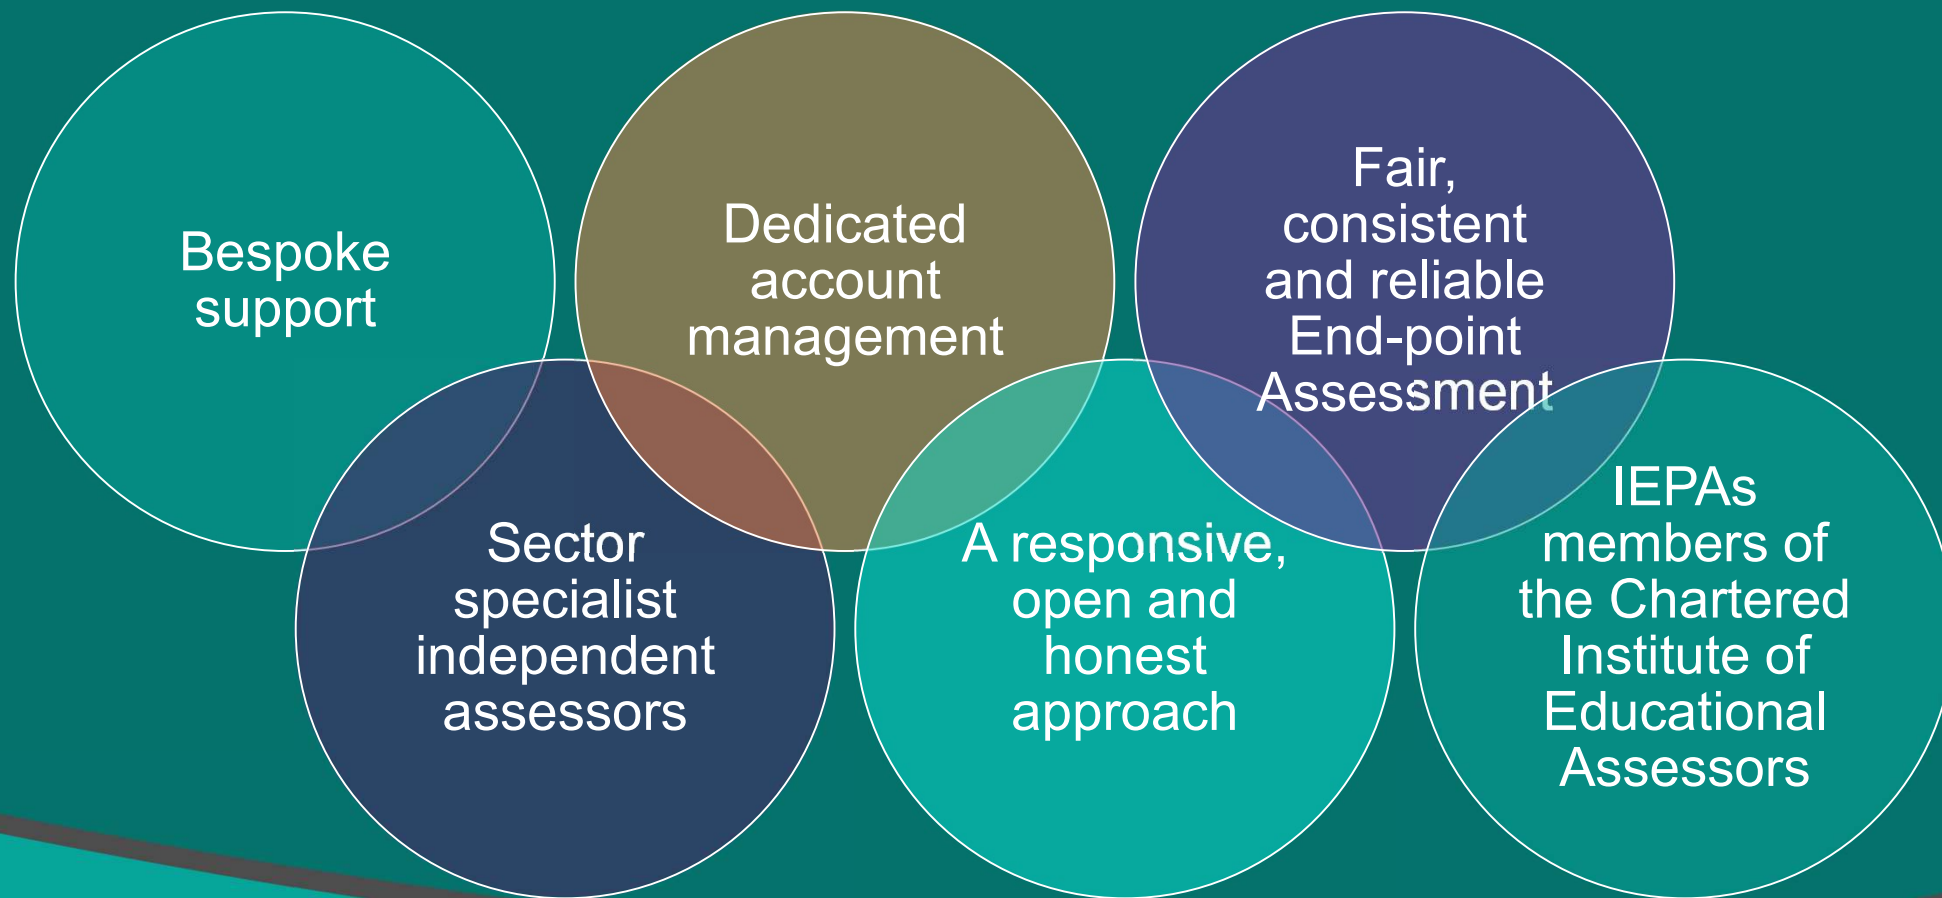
Bespoke support

Dedicated account management

Fair, consistent and reliable End-point Assessment

Sector specialist independent assessors

A responsive, open and honest approach

IEPAs members of the Chartered Institute of Educational Assessors